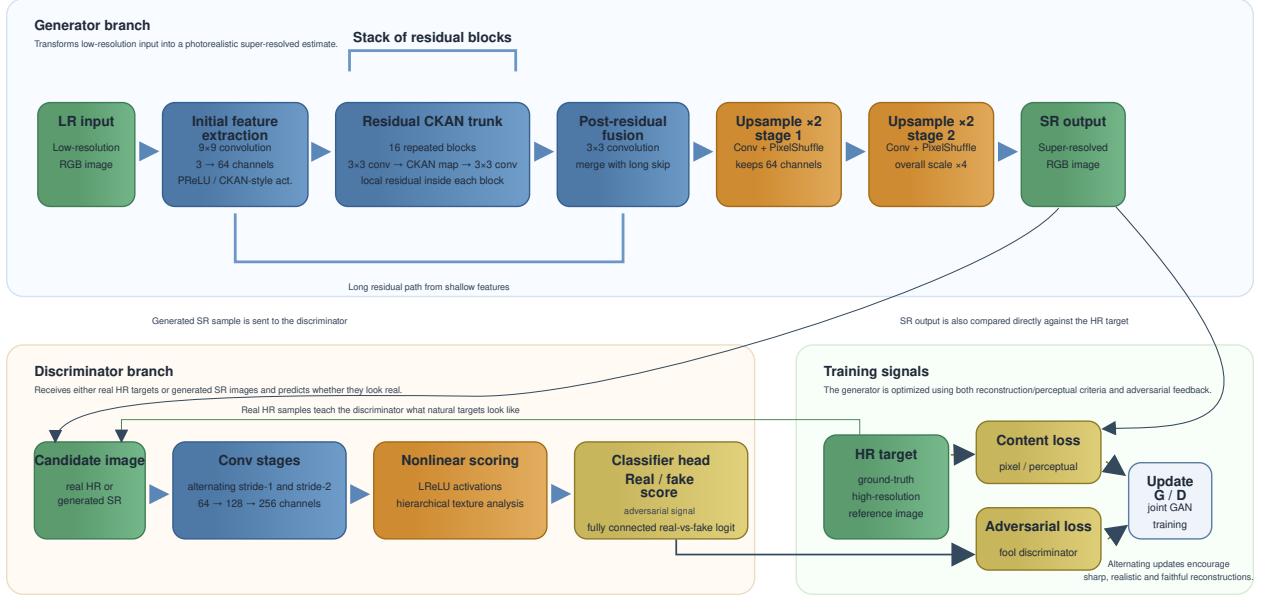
Generator branch
Transforms low-resolution input into a photorealistic super-resolved estimate.

Stack of residual blocks

LR input
Low-resolution RGB image

Initial feature extraction
9×9 convolution
3 → 64 channels
PReLU / CKAN-style act.

Residual CKAN trunk
16 repeated blocks
3×3 conv → CKAN map → 3×3 conv
local residual inside each block

Post-residual fusion
3×3 convolution
merge with long skip

Upsample ×2 stage 1
Conv + PixelShuffle
keeps 64 channels

Upsample ×2 stage 2
Conv + PixelShuffle
overall scale ×4

SR output
Super-resolved RGB image

Long residual path from shallow features

Generated SR sample is sent to the discriminator

SR output is also compared directly against the HR target

Discriminator branch
Receives either real HR targets or generated SR images and predicts whether they look real.

Real HR samples teach the discriminator what natural targets look like

Candidate image
real HR or generated SR

Conv stages
alternating stride-1 and stride-2
64 → 128 → 256 channels

Nonlinear scoring
LReLU activations
hierarchical texture analysis

Classifier head
Real / fake score
adversarial signal
fully connected real-vs-fake logit

Training signals
The generator is optimized using both reconstruction/perceptual criteria and adversarial feedback.

HR target
ground-truth high-resolution reference image

Content loss
pixel / perceptual

Adversarial loss
fool discriminator

Update G / D
joint GAN training

Alternating updates encourage sharp, realistic and faithful reconstructions.